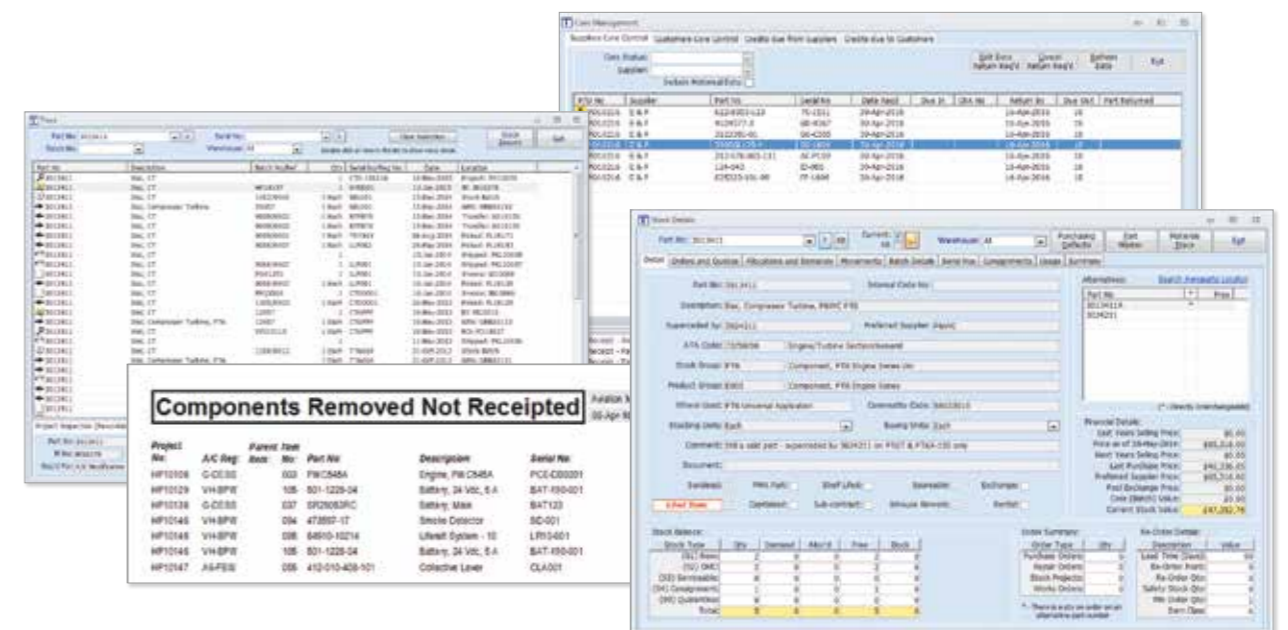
Core Management

Suppliers Core Control | Customers Core Control | Credits Due from Suppliers | Credits Due to Customers

Core Status:
Supplier:
Include Returned Cores

Edit Core Return Req'd | Cancel Return Req'd | Refresh Data | Exit

| PTO No | Supplier | Part No | Serial No | Date Recd | Due In | CRA No | Return By | Due Out | Part Returned |
|---|---|---|---|---|---|---|---|---|---|
| PO10216 | C & P | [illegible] | 75-1531 | 29-Apr-2016 | | | 16-Apr-2016 | 18 | |
| PO10216 | C & P | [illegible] | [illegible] | 29-Apr-2016 | | | 16-Apr-2016 | 18 | |
| PO10216 | C & P | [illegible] | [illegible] | 29-Apr-2016 | | | 16-Apr-2016 | 18 | |
| PO10216 | C & P | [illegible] | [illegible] | 29-Apr-2016 | | | 16-Apr-2016 | 18 | |
| PO10216 | C & P | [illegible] | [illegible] | 29-Apr-2016 | | | 16-Apr-2016 | 18 | |
| PO10216 | C & P | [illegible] | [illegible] | 29-Apr-2016 | | | 16-Apr-2016 | 18 | |
| PO10216 | C & P | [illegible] | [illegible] | 29-Apr-2016 | | | 16-Apr-2016 | 18 | |

Trace

Part No: 3013411
Serial No:
Stock No:
Warehouse: All
Clear Selection
Stock Search
Exit

| Part No | Description | Batch No/Ref | Qty | Serial/Suffix No | Date | Location |
|---|---|---|---|---|---|---|
| 3013411 | Disc, CT | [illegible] | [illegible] | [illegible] | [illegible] | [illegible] |

Project Inspection | Recorded
Part No: 3013411
Serial No:
Req'd For: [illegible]

Components Removed Not Receipted

Aviation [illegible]
06-Apr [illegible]

| Project No: | A/C Reg: | Parent Item: | Item No: | Part No | Description | Serial No |
|---|---|---|---|---|---|---|
| HP10108 | G-CESS | | 003 | PW C545A | Engine, PW C545A | PCE-DB0001 |
| HP10129 | VH-BPW | | 105 | 501-1228-04 | Battery, 24 Volt, 5 A | BAT-100-001 |
| HP10138 | G-CESS | | 037 | SR2050SRC | Battery, Main | BAT123 |
| HP10146 | VH-BPW | | 094 | 473597-17 | Smoke Detector | SD-001 |
| HP10146 | VH-BPW | | 098 | 64910-10214 | Liferaft System - 10 | LR10-001 |
| HP10146 | VH-BPW | | 105 | 501-1228-04 | Battery, 24 Volt, 5 A | BAT-100-001 |
| HP10147 | A6-FEW | | 006 | 412-010-408-101 | Collective Lever | CLA001 |

Stock Details

Part No: 3013411
Current: All
Warehouse: All
Purchasing Defaults | Part Master | Materials Trace | Exit

Detail | Orders and Quotes | Allocations and Reserves | Movements | Batch Details | Serial Nos | Consignments | Usage | Summary

Part No: 3013411
Internal Code No:
Description: Disc, Compressor Turbine, PWPC PT6
Superseded by: 3024211
Preferred Supplier: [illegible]
ATA Code: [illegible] Engine/Turbine Section/Assembly
Stock Group: PT6 Component, PT6 Engine Series Uni
Product Group: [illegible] Component, PT6 Engine Series
Where Used: PT6 Universal Application
Commodity Code: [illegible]
Stocking Units: Each
Buying Units: Each
Comment: Still a valid part - superseded by 3024211 on PT6T & PT6A-100 only
Document:
Serialised:
MRS Part:
Shelf Life:
Exchange:
Repairable:
Certified:
Sub-contract:
Ground Rework:
Rental:

Alternatives:
Search Alternative Location
| Part No | * | Prev |
|---|---|---|
| 3013411A | * | |
| 3024211 | | |
(* - Directly Interchangeable)

Financial Details:
Last Years Selling Price: $0.00
Price as of 16-May-2016: $45,316.00
Next Years Selling Price: $0.00
Last Purchase Price: $42,336.00
Preferred Supplier Price: $45,316.00
Pool Exchange Price: $0.00
Core (Batch) Value: $0.00
Current Stock Value: $47,392.74

Stock Balance:
| Stock Type | Qty | Demand | Alloc'd | Free | Stock |
|---|---|---|---|---|---|
| (SE) Base | 2 | 0 | 0 | 2 | 4 |
| (SI) OHC | 1 | 0 | 0 | 1 | 1 |
| (SS) Serviceable | 6 | 0 | 0 | 0 | 6 |
| (SX) Consignment | 1 | 0 | 0 | 0 | 1 |
| (SQ) Quarantine | 0 | 0 | 0 | 0 | 0 |
| Total | 9 | 0 | 0 | 5 | 9 |

Order Summary:
| Order Type | Qty |
|---|---|
| Purchase Orders | 0 |
| Repair Orders | 0 |
| Stock Projects | 0 |
| Works Orders | 0 |
* - There is a qty on order on an alternative part number

Re-Order Details:
| Description | Value |
|---|---|
| Lead Time (Days) | 90 |
| Re-Order Point | 0 |
| Re-Order Qty | 0 |
| Safety Stock Qty | 0 |
| Min Order Qty | 0 |
| Item Class | 0 |